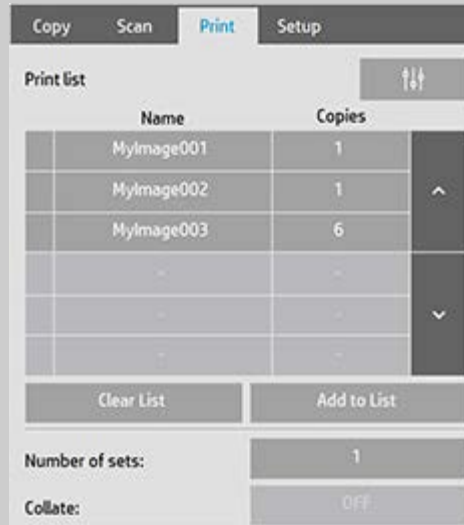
Copy Scan Print Setup

Print list

| | Name | Copies |
|---|---|---|
| | MyImage001 | 1 |
| | MyImage002 | 1 |
| | MyImage003 | 6 |
| | - | - |
| | - | - |
| | - | - |

Clear List

Add to List

Number of sets: 1

Collate: OFF